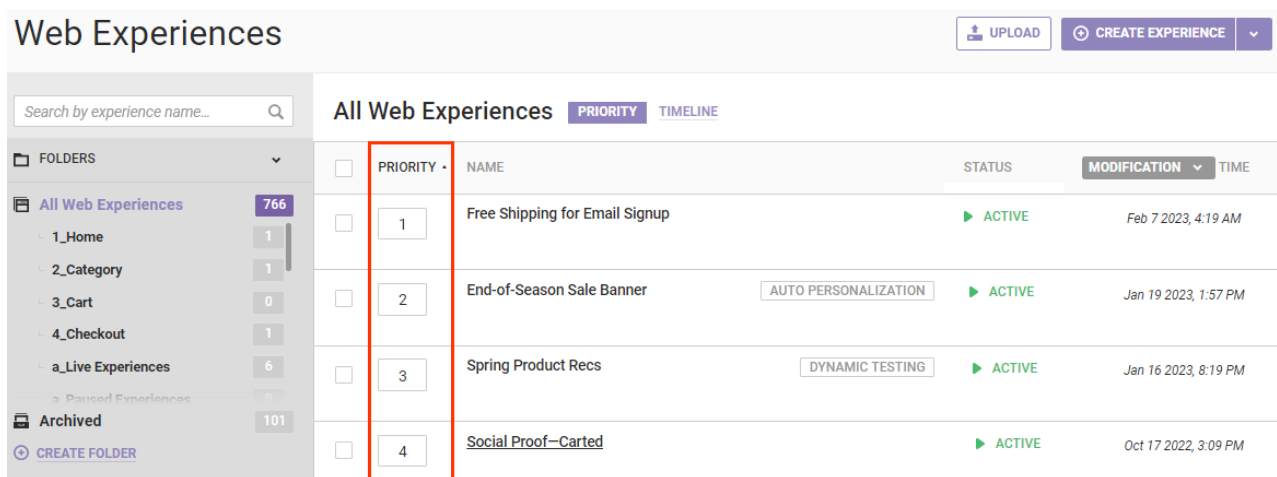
Web Experiences

UPLOAD

CREATE EXPERIENCE

Search by experience name...

FOLDERS

All Web Experiences 766

1_Home 1

2_Category 1

3_Cart 0

4_Checkout 1

a_Live Experiences 6

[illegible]

Archived 101

CREATE FOLDER

All Web Experiences PRIORITY TIMELINE

| | PRIORITY | NAME | | STATUS | MODIFICATION TIME |
|---|---|---|---|---|---|
| | 1 | Free Shipping for Email Signup | | ACTIVE | Feb 7 2023, 4:19 AM |
| | 2 | End-of-Season Sale Banner | AUTO PERSONALIZATION | ACTIVE | Jan 19 2023, 1:57 PM |
| | 3 | Spring Product Recs | DYNAMIC TESTING | ACTIVE | Jan 16 2023, 8:19 PM |
| | 4 | Social Proof—Carted | | ACTIVE | Oct 17 2022, 3:09 PM |